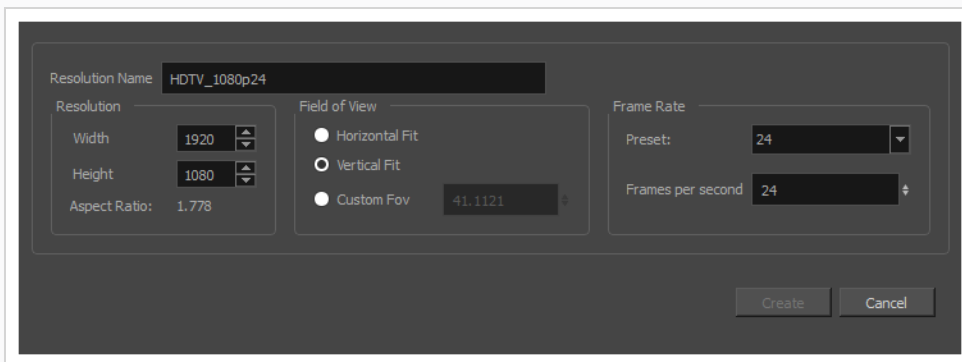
Resolution Name HDTV_1080p24

Resolution
Width 1920
Height 1080
Aspect Ratio: 1.778

Field of View
Horizontal Fit
Vertical Fit
Custom Fov 41.1121

Frame Rate
Preset: 24
Frames per second 24

Create
Cancel